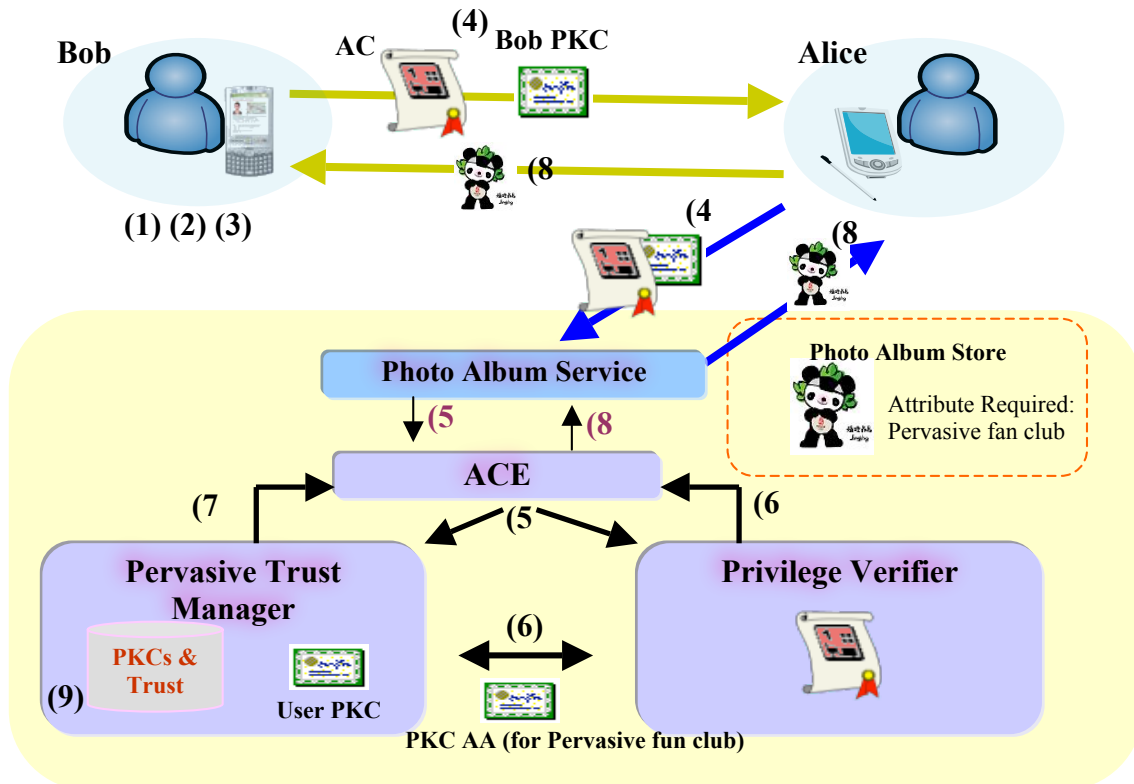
Bob

AC

(4)

Bob PKC

Alice

(8

(1) (2) (3)

(4

(8

Photo Album Service

Photo Album Store

Attribute Required: Pervasive fan club

(5

(8

ACE

(7

(5

(6

Pervasive Trust Manager

Privilege Verifier

(6)

PKCs & Trust

(9)

User PKC

PKC AA (for Pervasive fun club)